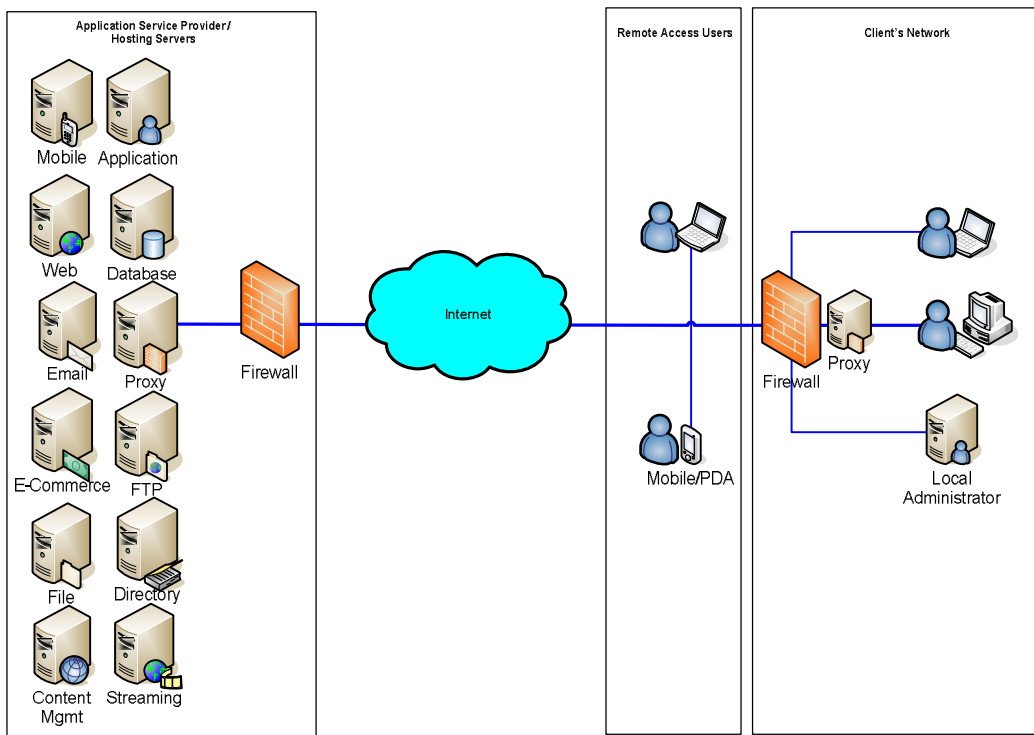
Application Service Provider/ Hosting Servers

Mobile
Application
Web
Database
Email
Proxy
E-Commerce
FTP
File
Directory
Content Mgmt
Streaming

Firewall

Internet

Remote Access Users

Mobile/PDA

Client's Network

Firewall
Proxy
Local Administrator